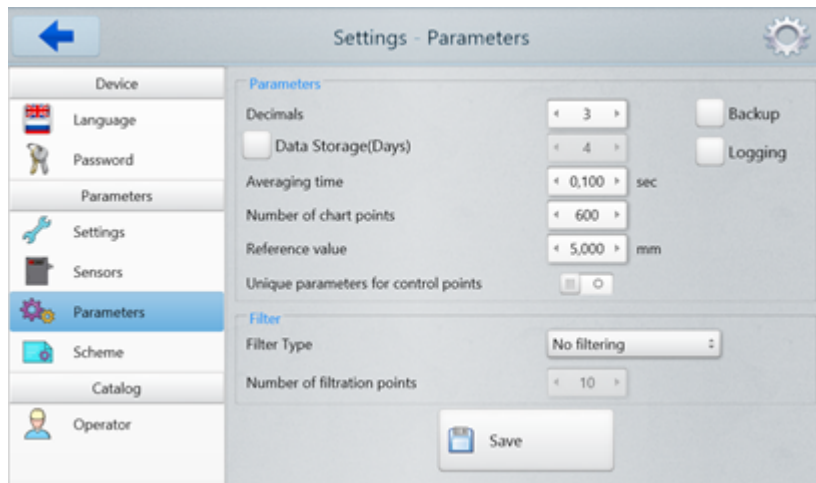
Settings - Parameters

Device
Language
Password
Parameters
Settings
Sensors
Parameters
Scheme
Catalog
Operator

Parameters
Decimals
‹ 3 ›
Backup
Data Storage(Days)
‹ 4 ›
Logging
Averaging time
‹ 0,100 › sec
Number of chart points
‹ 600 ›
Reference value
‹ 5,000 › mm
Unique parameters for control points

Filter
Filter Type
No filtering
Number of filtration points
‹ 10 ›

Save